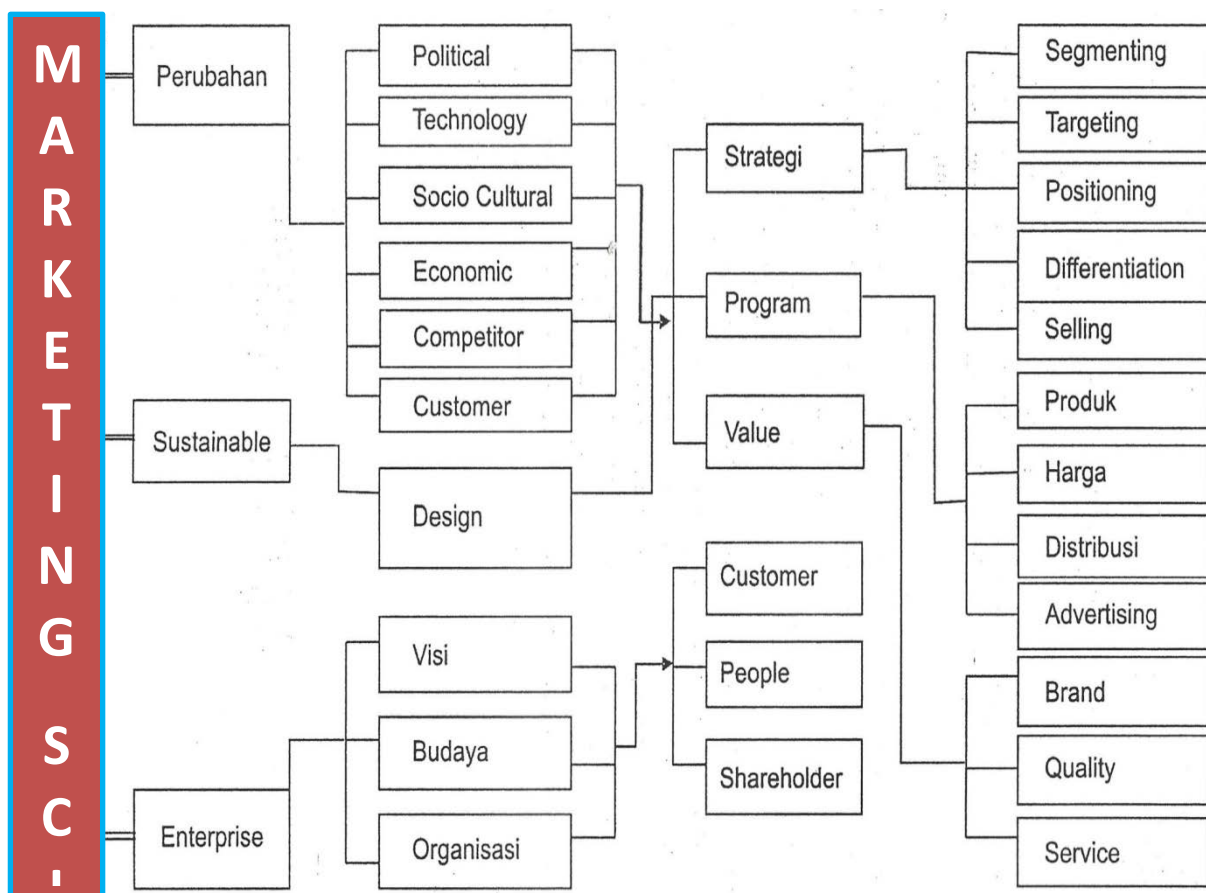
M
A
R
K
E
T
I
N
G
S
C
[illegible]

Perubahan

Sustainable

Enterprise

Political

Technology

Socio Cultural

Economic

Competitor

Customer

Design

Visi

Budaya

Organisasi

Strategi

Program

Value

Customer

People

Shareholder

Segmenting

Targeting

Positioning

Differentiation

Selling

Produk

Harga

Distribusi

Advertising

Brand

Quality

Service